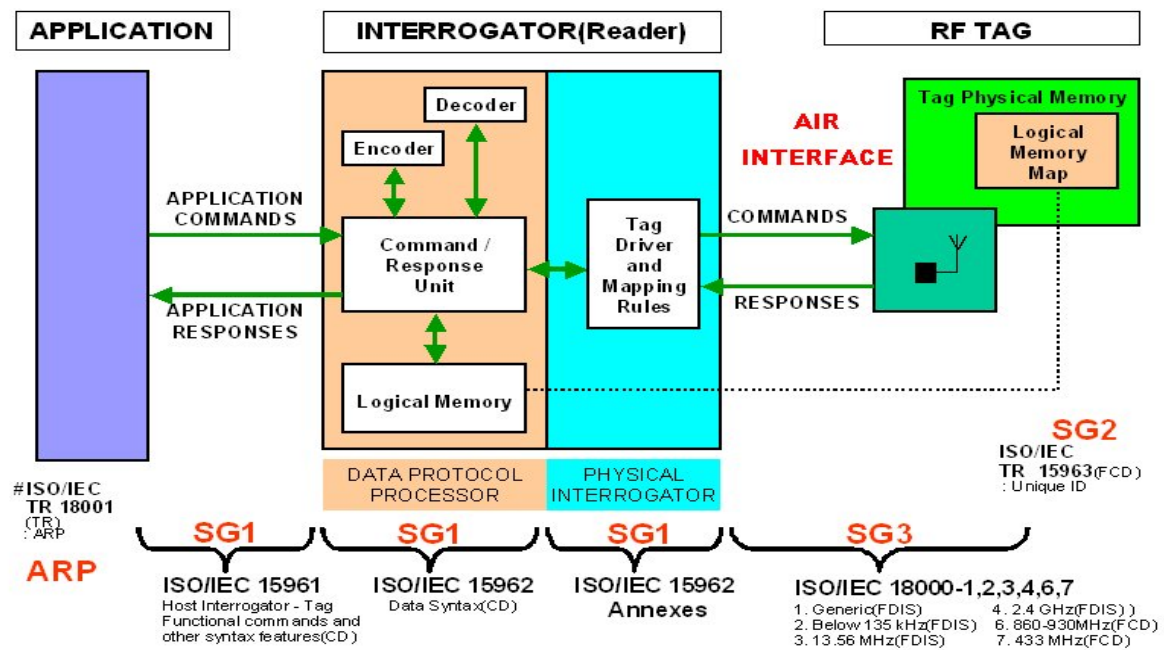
APPLICATION

INTERROGATOR(Reader)

RF TAG

Decoder

Encoder

APPLICATION COMMANDS

Command / Response Unit

APPLICATION RESPONSES

Logical Memory

Tag Driver and Mapping Rules

AIR INTERFACE

COMMANDS

RESPONSES

Tag Physical Memory

Logical Memory Map

DATA PROTOCOL PROCESSOR

PHYSICAL INTERROGATOR

SG2
ISO/IEC
TR 15963(FCD)
: Unique ID

#ISO/IEC
TR 18001
(TR)
: ARP

ARP

SG1
ISO/IEC 15961
Host Interrogator - Tag Functional commands and other syntax features(CD)

SG1
ISO/IEC 15962
Data Syntax(CD)

SG1
ISO/IEC 15962
Annexes

SG3
ISO/IEC 18000-1,2,3,4,6,7
1. Generic(FDIS)
2. Below 135 kHz(FDIS)
3. 13.56 MHz(FDIS)
4. 2.4 GHz(FDIS) )
6. 860-930MHz(FCD)
7. 433 MHz(FCD)